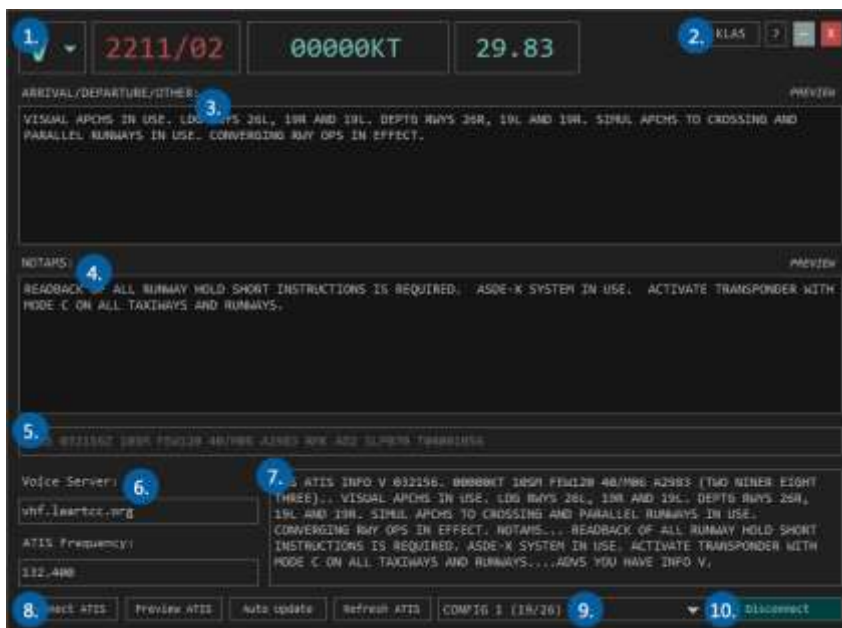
1.

2211/02

00000KT

29.83

2. KLAS ? – X

ARRIVAL/DEPARTURE/OTHER: 3.

PREVIEW

VISUAL APCHS IN USE. LDG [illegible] 26L, 19R AND 19L. DEPTG RWYS 26R, 19L AND 19R. SIMUL APCHS TO CROSSING AND PARALLEL RUNWAYS IN USE. CONVERGING RWY OPS IN EFFECT.

NOTAMS: 4.

PREVIEW

READBACK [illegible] ALL RUNWAY HOLD SHORT INSTRUCTIONS IS REQUIRED. ASDE-X SYSTEM IN USE. ACTIVATE TRANSPONDER WITH MODE C ON ALL TAXIWAYS AND RUNWAYS.

5. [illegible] 032156Z 10SM FEW120 40/M06 A2983 RMK AO2 SLP070 T04001056

Voice Server: 6.

vhf.laartcc.org

ATIS Frequency:

132.400

7. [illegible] ATIS INFO V 032156. 00000KT 10SM FEW120 40/M06 A2983 (TWO NINER EIGHT THREE).. VISUAL APCHS IN USE. LDG RWYS 26L, 19R AND 19L. DEPTG RWYS 26R, 19L AND 19R. SIMUL APCHS TO CROSSING AND PARALLEL RUNWAYS IN USE. CONVERGING RWY OPS IN EFFECT. NOTAMS... READBACK OF ALL RUNWAY HOLD SHORT INSTRUCTIONS IS REQUIRED. ASDE-X SYSTEM IN USE. ACTIVATE TRANSPONDER WITH MODE C ON ALL TAXIWAYS AND RUNWAYS....ADVS YOU HAVE INFO V.

8. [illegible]ect ATIS

Preview ATIS

Auto update

Refresh ATIS

CONFIG 1 (19/26) 9.

10. Disconnect